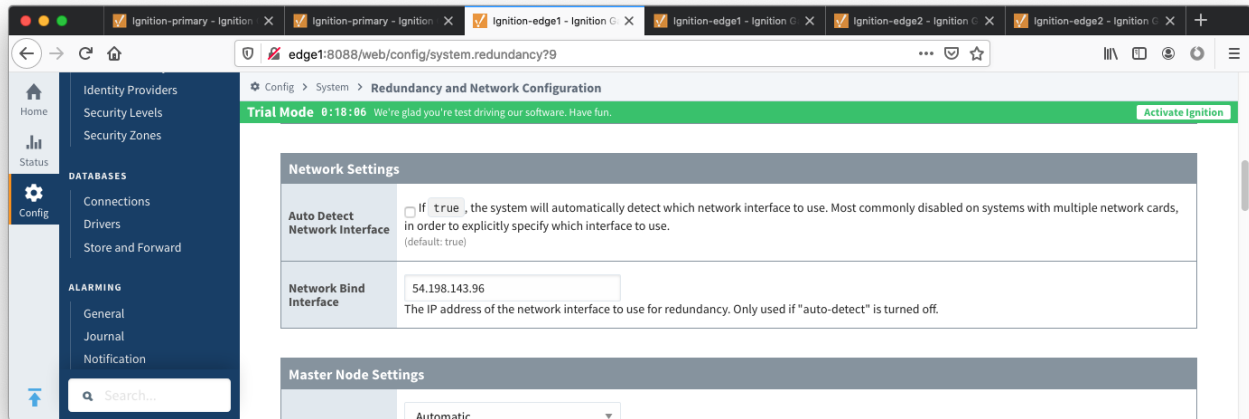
Ignition-primary - Ignition
Ignition-primary - Ignition
Ignition-edge1 - Ignition G
Ignition-edge1 - Ignition G
Ignition-edge2 - Ignition G
Ignition-edge2 - Ignition G

edge1:8088/web/config/system.redundancy?9

Home
Status
Config

Identity Providers
Security Levels
Security Zones

DATABASES
Connections
Drivers
Store and Forward

ALARMING
General
Journal
Notification

Search...

Config > System > Redundancy and Network Configuration

Trial Mode 0:18:06 We're glad you're test driving our software. Have fun.
Activate Ignition

Network Settings

| Auto Detect Network Interface | If true, the system will automatically detect which network interface to use. Most commonly disabled on systems with multiple network cards, in order to explicitly specify which interface to use. (default: true) |
|---|---|
| Network Bind Interface | 54.198.143.96 The IP address of the network interface to use for redundancy. Only used if "auto-detect" is turned off. |

Master Node Settings

Automatic